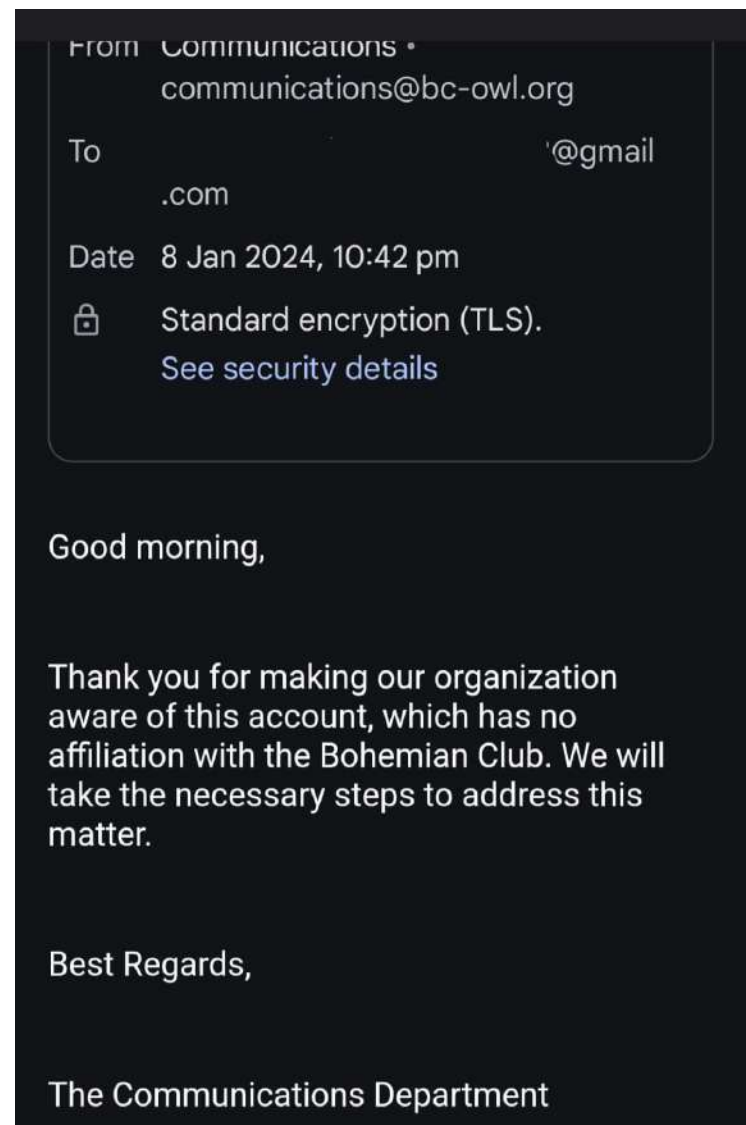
From Communications •
communications@bc-owl.org

To '@gmail.com

Date 8 Jan 2024, 10:42 pm

Standard encryption (TLS).
See security details

Good morning,

Thank you for making our organization aware of this account, which has no affiliation with the Bohemian Club. We will take the necessary steps to address this matter.

Best Regards,

The Communications Department